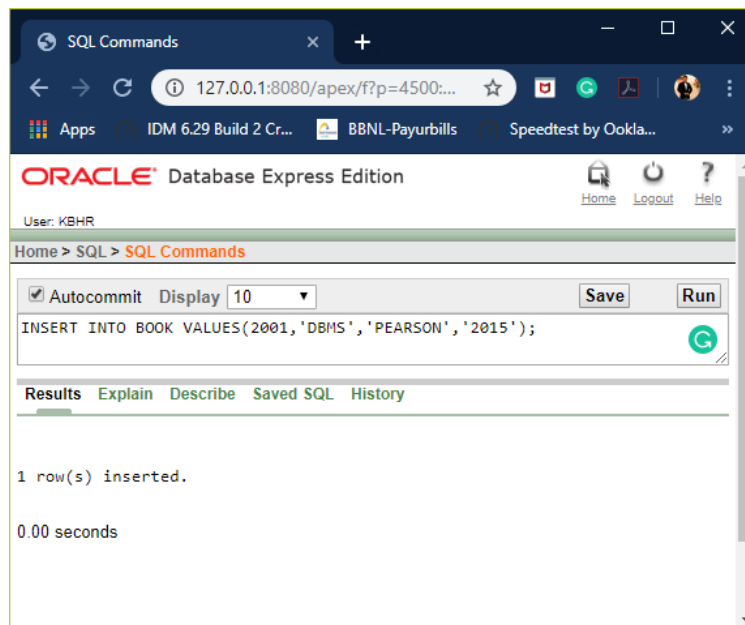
SQL Commands ×
+
127.0.0.1:8080/apex/f?p=4500:...
Apps IDM 6.29 Build 2 Cr... BBNL-Payurbills Speedtest by Ookla...
»
ORACLE Database Express Edition
Home Logout Help
User: KBHR
Home > SQL > SQL Commands
Autocommit Display 10
Save Run
INSERT INTO BOOK VALUES(2001,'DBMS','PEARSON','2015');
Results Explain Describe Saved SQL History

1 row(s) inserted.

0.00 seconds